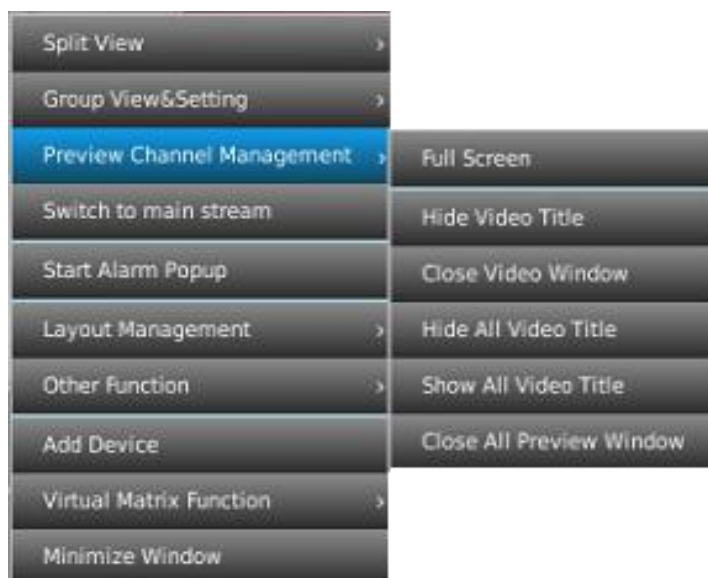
Split View ›
Group View&Setting ›
Preview Channel Management ›
Switch to main stream
Start Alarm Popup
Layout Management ›
Other Function ›
Add Device
Virtual Matrix Function ›
Minimize Window

Full Screen
Hide Video Title
Close Video Window
Hide All Video Title
Show All Video Title
Close All Preview Window